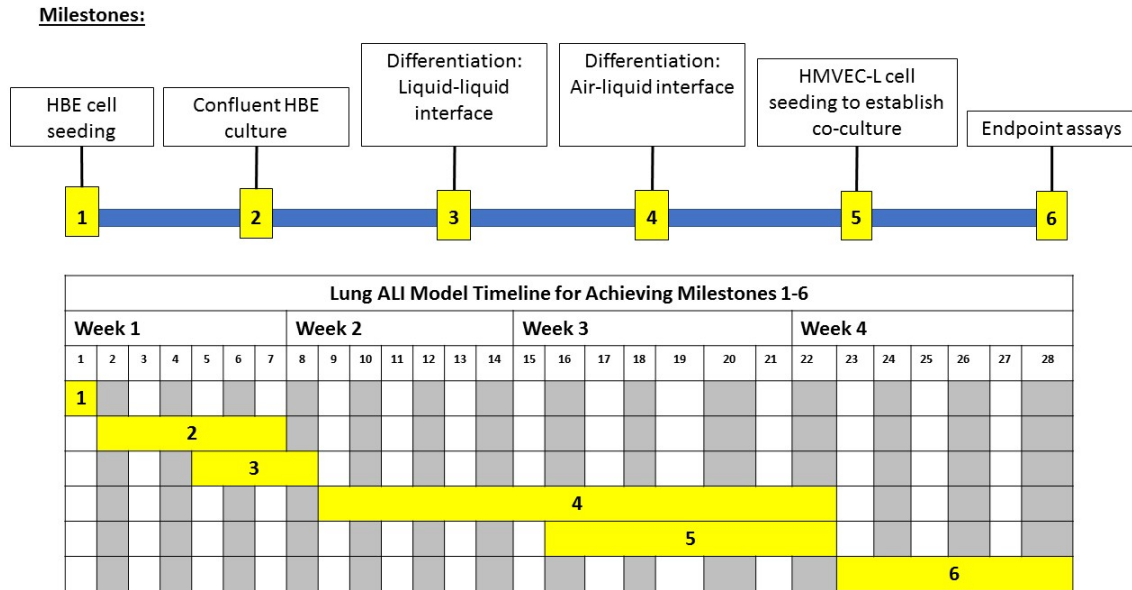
Milestones:

HBE cell seeding

Confluent HBE culture

Differentiation: Liquid-liquid interface

Differentiation: Air-liquid interface

HMVEC-L cell seeding to establish co-culture

Endpoint assays

1 2 3 4 5 6

| Lung ALI Model Timeline for Achieving Milestones 1-6 | | | | | | | | | | | | | | | | | | | | | | | | | | | |
|---|---|---|---|---|---|---|---|---|---|---|---|---|---|---|---|---|---|---|---|---|---|---|---|---|---|---|---|
| Week 1 | | | | | | | Week 2 | | | | | | | Week 3 | | | | | | | Week 4 | | | | | | |
| 1 | 2 | 3 | 4 | 5 | 6 | 7 | 8 | 9 | 10 | 11 | 12 | 13 | 14 | 15 | 16 | 17 | 18 | 19 | 20 | 21 | 22 | 23 | 24 | 25 | 26 | 27 | 28 |
| 1 | | | | | | | | | | | | | | | | | | | | | | | | | | | |
| | 2 | | | | | | | | | | | | | | | | | | | | | | | | | | |
| | | | | 3 | | | | | | | | | | | | | | | | | | | | | | | |
| | | | | | | | | 4 | | | | | | | | | | | | | | | | | | | |
| | | | | | | | | | | | | | | | 5 | | | | | | | | | | | | |
| | | | | | | | | | | | | | | | | | | | | | | 6 | | | | | |